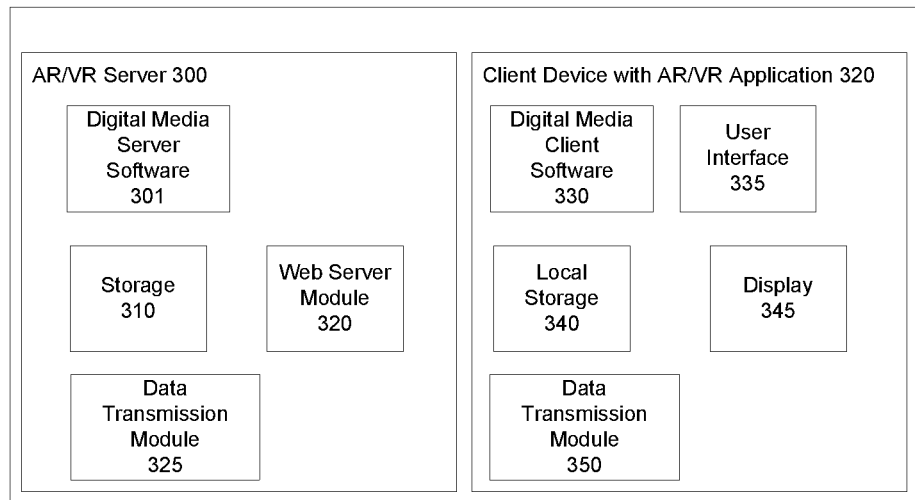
AR/VR Server 300

Digital Media Server Software 301

Storage 310

Web Server Module 320

Data Transmission Module 325

Client Device with AR/VR Application 320

Digital Media Client Software 330

User Interface 335

Local Storage 340

Display 345

Data Transmission Module 350